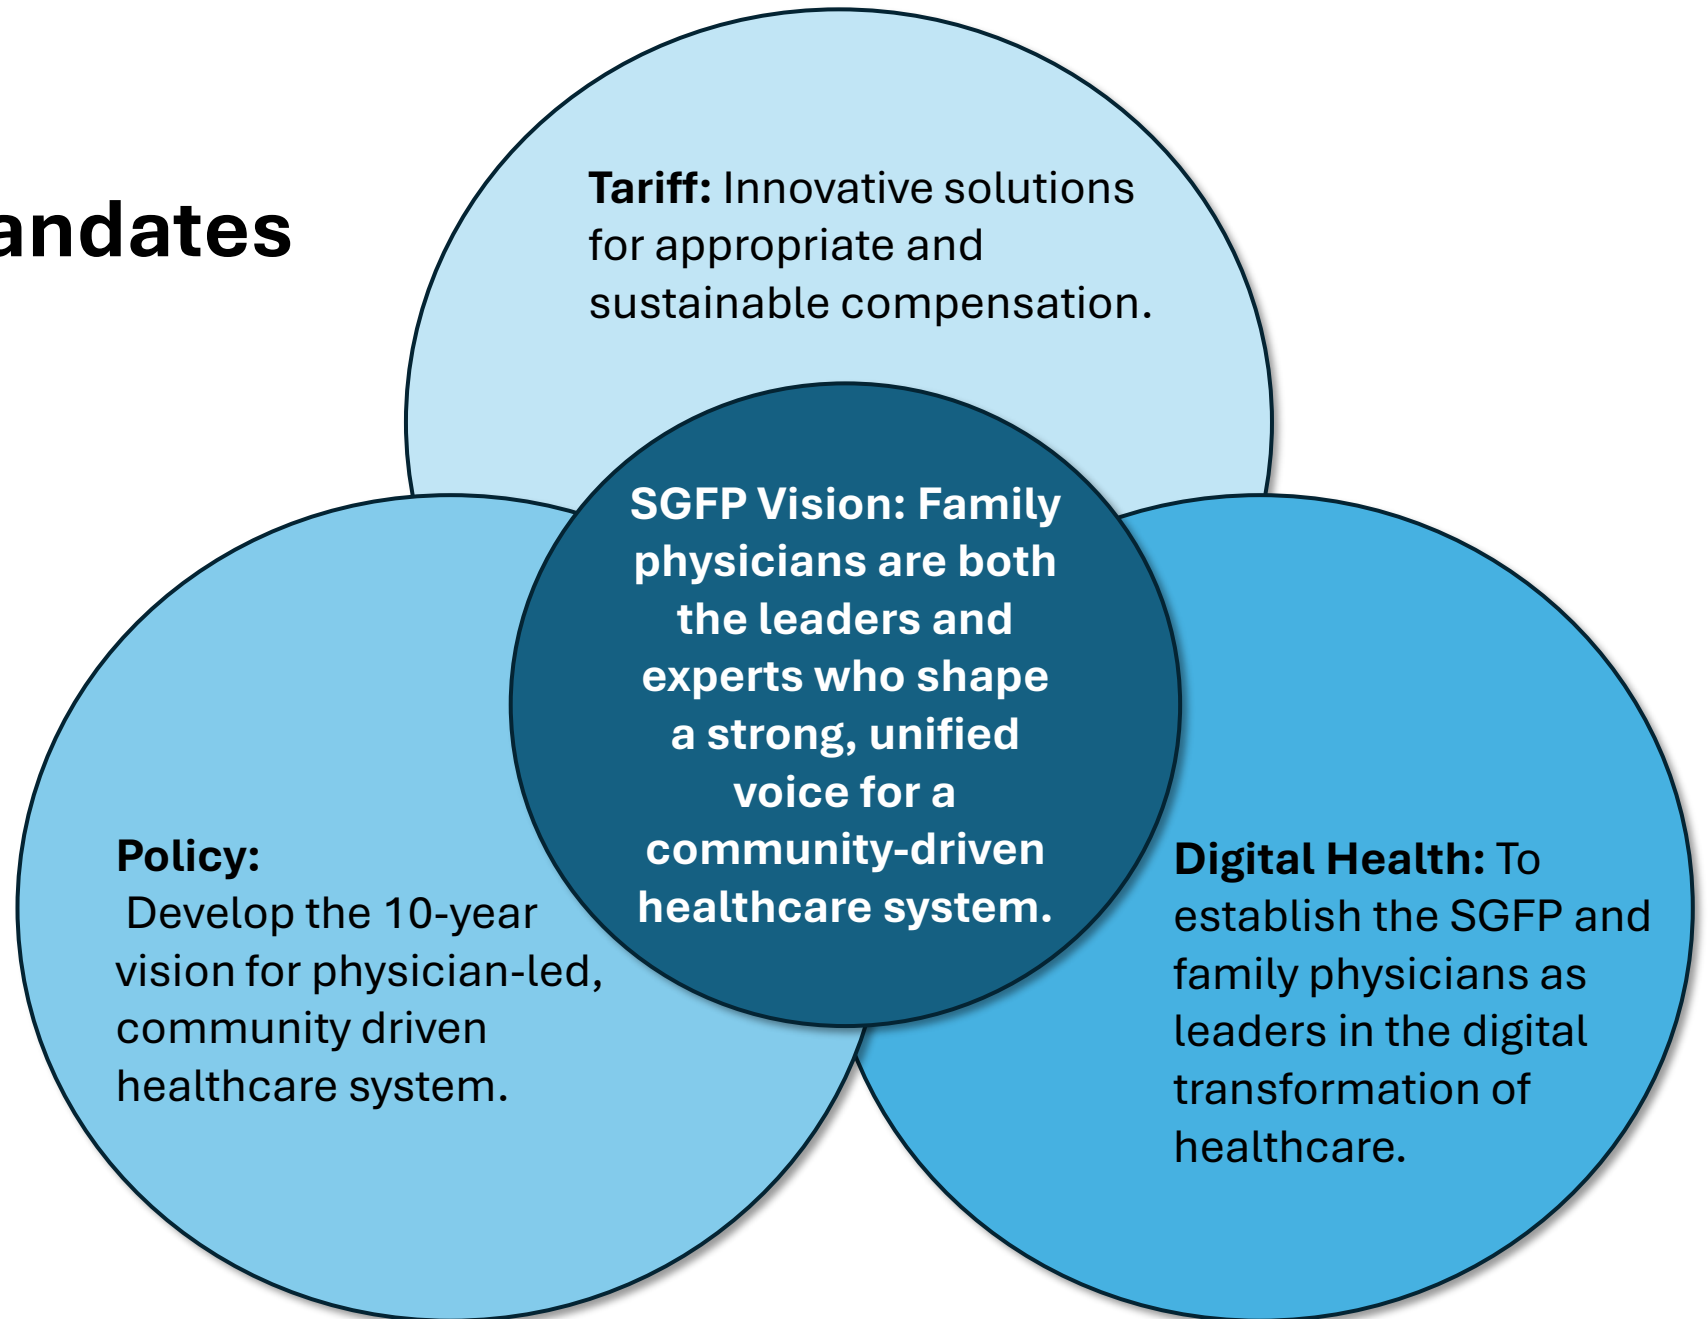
andates

Tariff: Innovative solutions for appropriate and sustainable compensation.

SGFP Vision: Family physicians are both the leaders and experts who shape a strong, unified voice for a community-driven healthcare system.

Policy:
Develop the 10-year vision for physician-led, community driven healthcare system.

Digital Health: To establish the SGFP and family physicians as leaders in the digital transformation of healthcare.